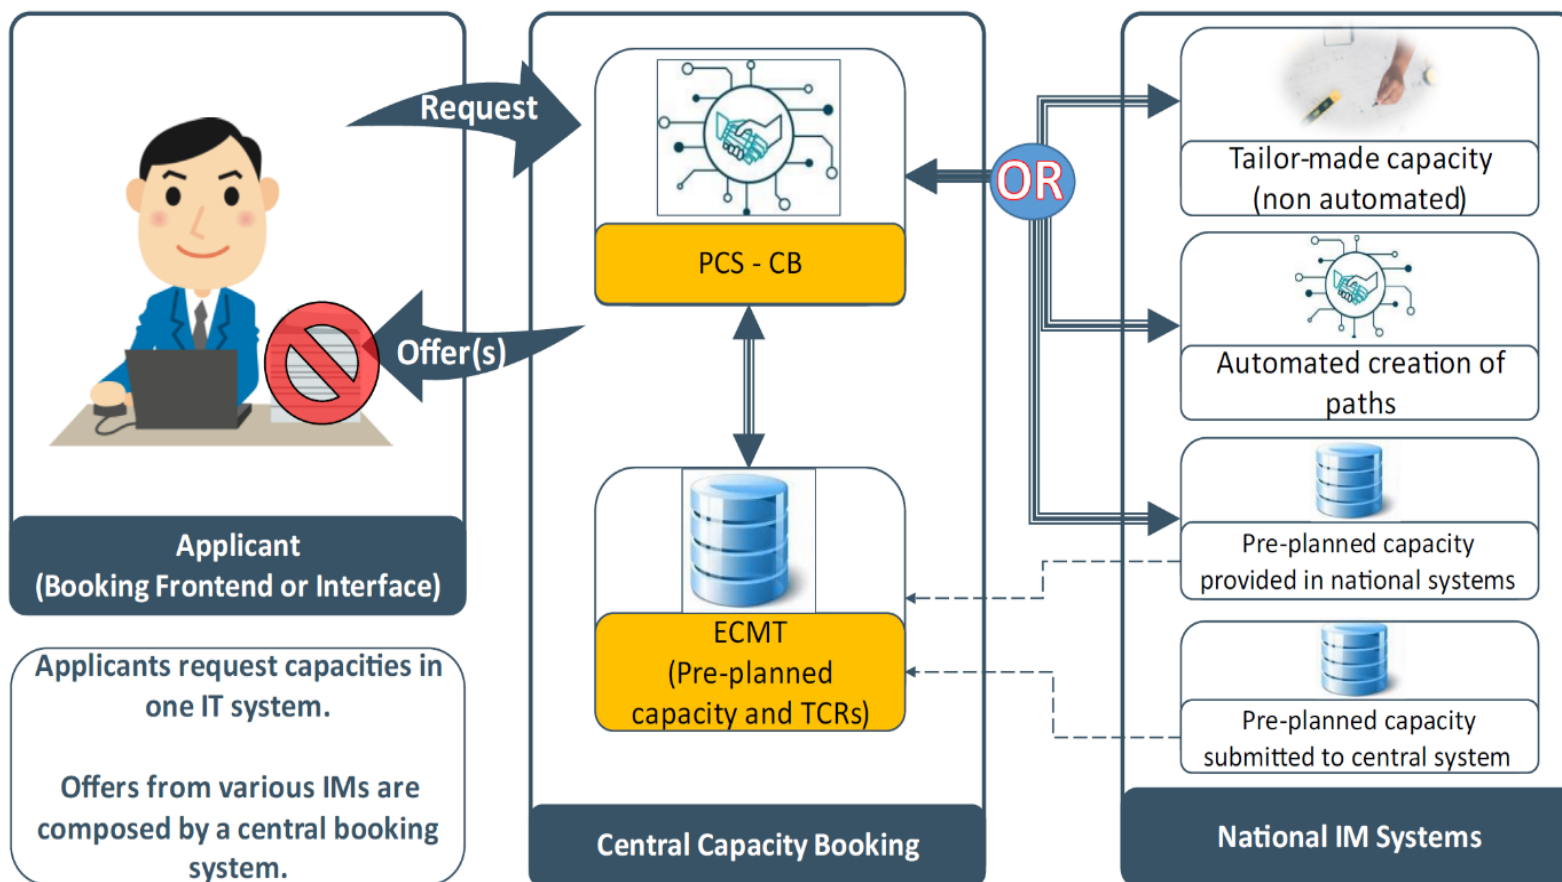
Request

Offer(s)

Applicant
(Booking Frontend or Interface)

Applicants request capacities in one IT system.

Offers from various IMs are composed by a central booking system.

PCS - CB

ECMT
(Pre-planned capacity and TCRs)

Central Capacity Booking

OR

Tailor-made capacity
(non automated)

Automated creation of paths

Pre-planned capacity provided in national systems

Pre-planned capacity submitted to central system

National IM Systems